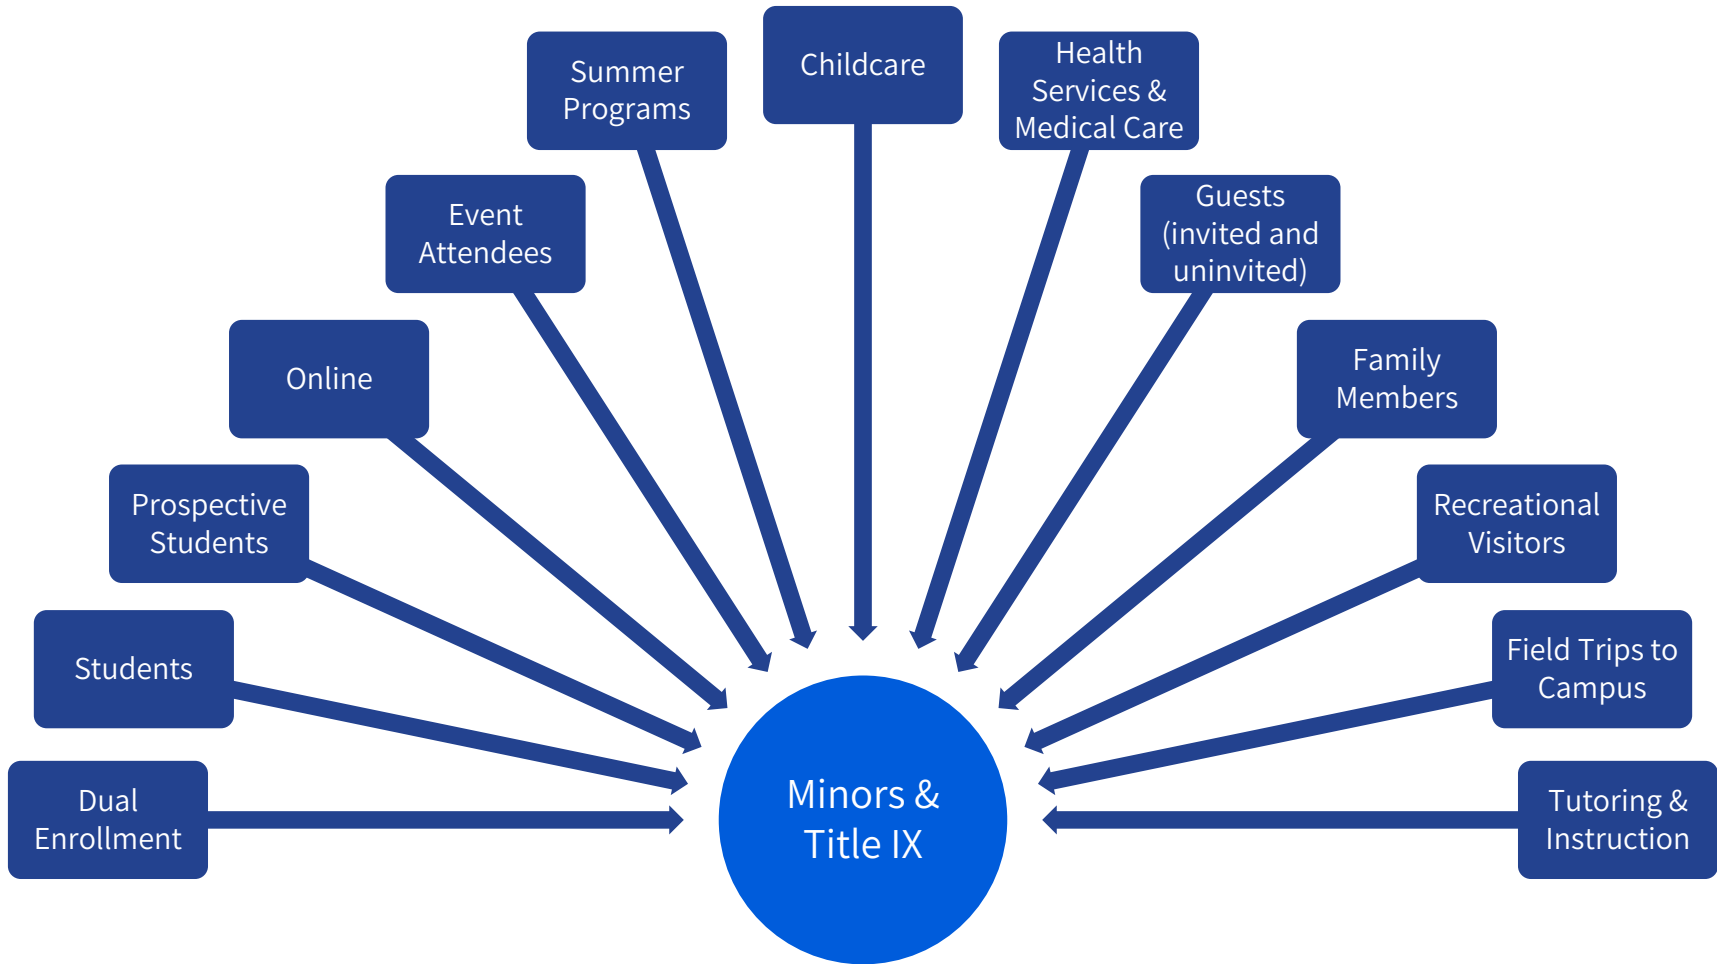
Childcare

Summer Programs

Health Services & Medical Care

Event Attendees

Guests (invited and uninvited)

Online

Family Members

Prospective Students

Recreational Visitors

Students

Field Trips to Campus

Dual Enrollment

Minors & Title IX

Tutoring & Instruction